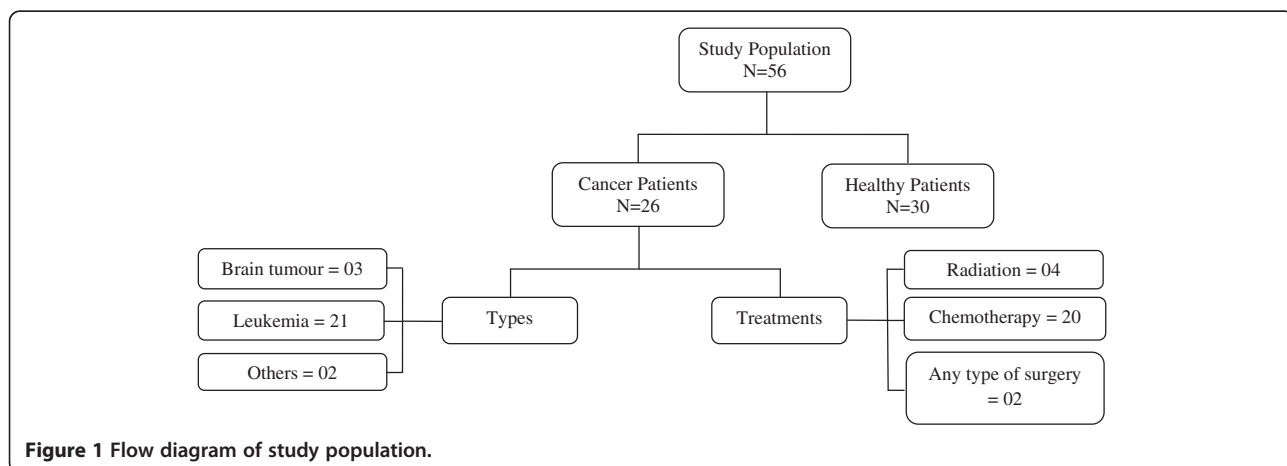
Study Population
N=56

Cancer Patients
N=26

Healthy Patients
N=30

Brain tumour = 03

Leukemia = 21

Others = 02

Types

Treatments

Radiation = 04

Chemotherapy = 20

Any type of surgery = 02

Figure 1 Flow diagram of study population.